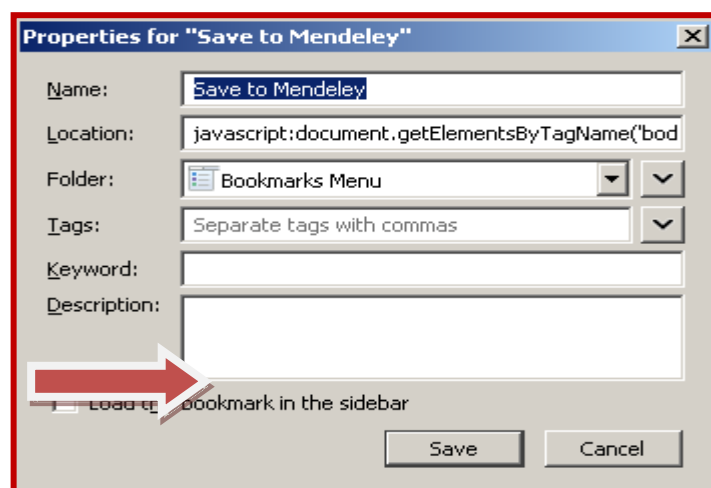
Properties for "Save to Mendeley"

Name: Save to Mendeley

Location: javascript:document.getElementsByTagName('bod

Folder: Bookmarks Menu

Tags: Separate tags with commas

Keyword:

Description:

Load t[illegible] bookmark in the sidebar

Save

Cancel